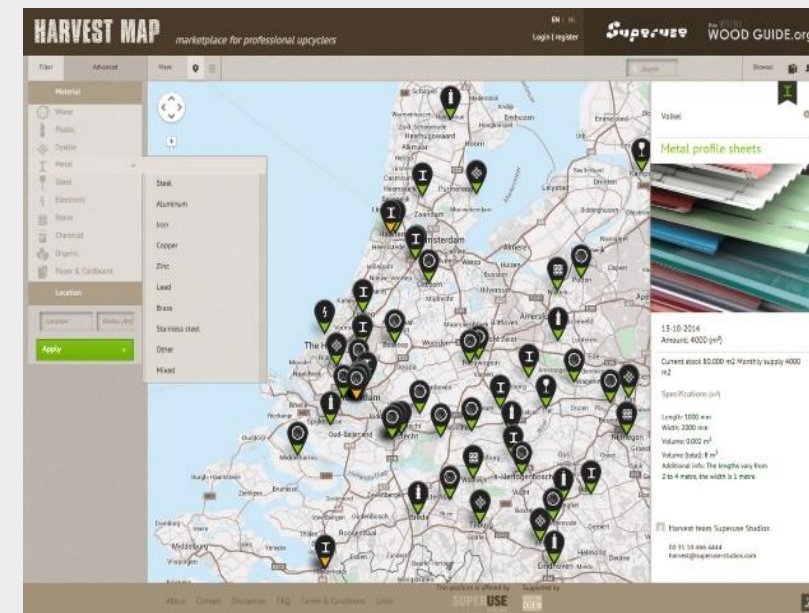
HARVEST MAP marketplace for professional upcyclers

EN | NL
Login | register

Superuse

the WOOD GUIDE.org

Filter Advanced

View

Search

Browse

Material

Wood

Plastic

Textile

Metal

Glass

Electronic

Stone

Chemical

Organic

Paper & Cardboard

Steel

Aluminium

Iron

Copper

Zinc

Lead

Brass

Stainless steel

Other

Mixed

Location

Location

Apply

Volkel

Metal profile sheets

13-10-2014
Amount: 4000 (m²)

Current stock 80.000 m2 Monthly supply 4000 m2

Specifications (m²)

Length: 1000 mm
Width: 2000 mm
Volume: 0.002 m³
Volume (total): 8 m³
Additional info: The lengths vary from 2 to 4 metre, the width is 1 metre.

Harvest team Superuse Studios

00 31 10 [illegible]
harvest@superuse-studios.com

About Contact Disclaimer FAQ Terms & Conditions Links

This platform is offered by SUPERUSE
Supported by DOEN

Amsterdam
Dordrecht
Utrecht
Tilburg
Eindhoven
Nijmegen
Middelburg
Zeeland
Alkmaar
Zaandam
Almere
Amersfoort
Leiden
Den Helder
Edam
Hoorn
Enkhuizen
Rotterdam
's-Hertogenbosch
Breda
Gouda